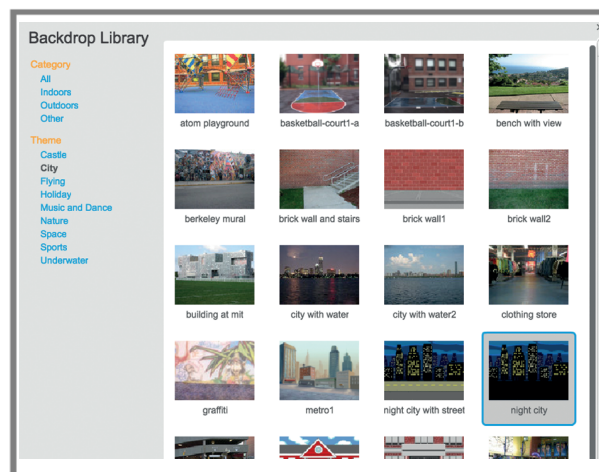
Backdrop Library

Category
All
Indoors
Outdoors
Other

Theme
Castle
City
Flying
Holiday
Music and Dance
Nature
Space
Sports
Underwater

atom playground
basketball-court1-a
basketball-court1-b
bench with view
berkeley mural
brick wall and stairs
brick wall1
brick wall2
building at mit
city with water
city with water2
clothing store
graffiti
metro1
night city with street
night city